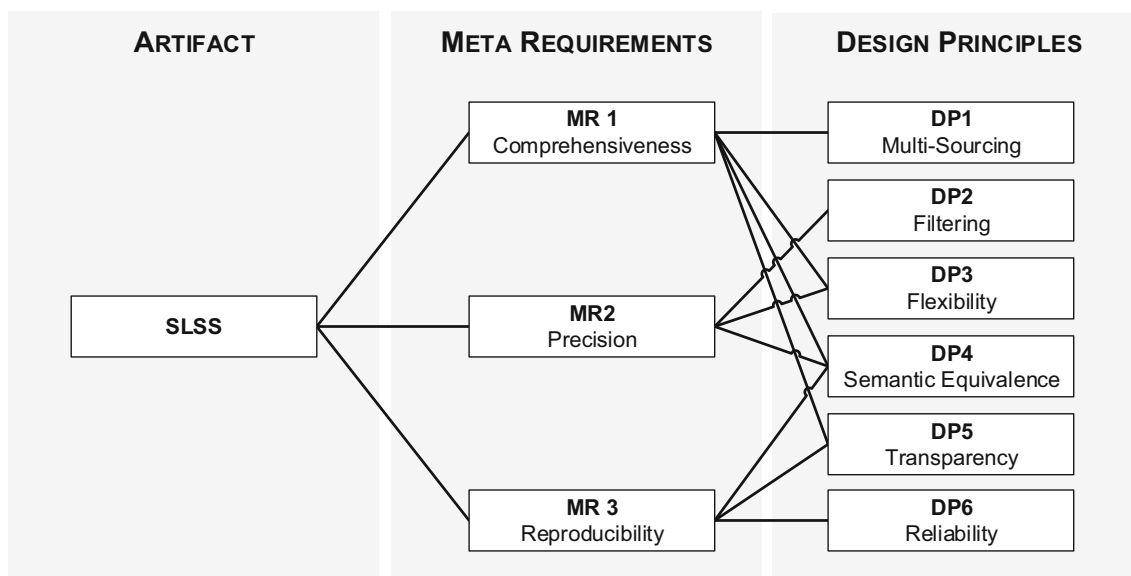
ARTIFACT

META REQUIREMENTS

DESIGN PRINCIPLES

SLSS

MR 1
Comprehensiveness

MR2
Precision

MR 3
Reproducibility

DP1
Multi-Sourcing

DP2
Filtering

DP3
Flexibility

DP4
Semantic Equivalence

DP5
Transparency

DP6
Reliability